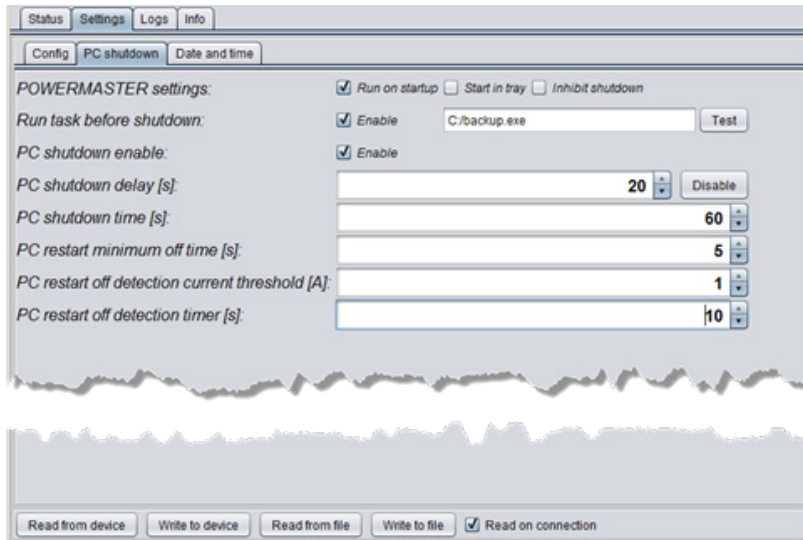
Status | Settings | Logs | Info

Config | PC shutdown | Date and time

POWERMASTER settings: Run on startup Start in tray Inhibit shutdown

Run task before shutdown: Enable C:/backup.exe Test

PC shutdown enable: Enable

PC shutdown delay [s]: 20 Disable

PC shutdown time [s]: 60

PC restart minimum off time [s]: 5

PC restart off detection current threshold [A]: 1

PC restart off detection timer [s]: 10

Read from device | Write to device | Read from file | Write to file | Read on connection